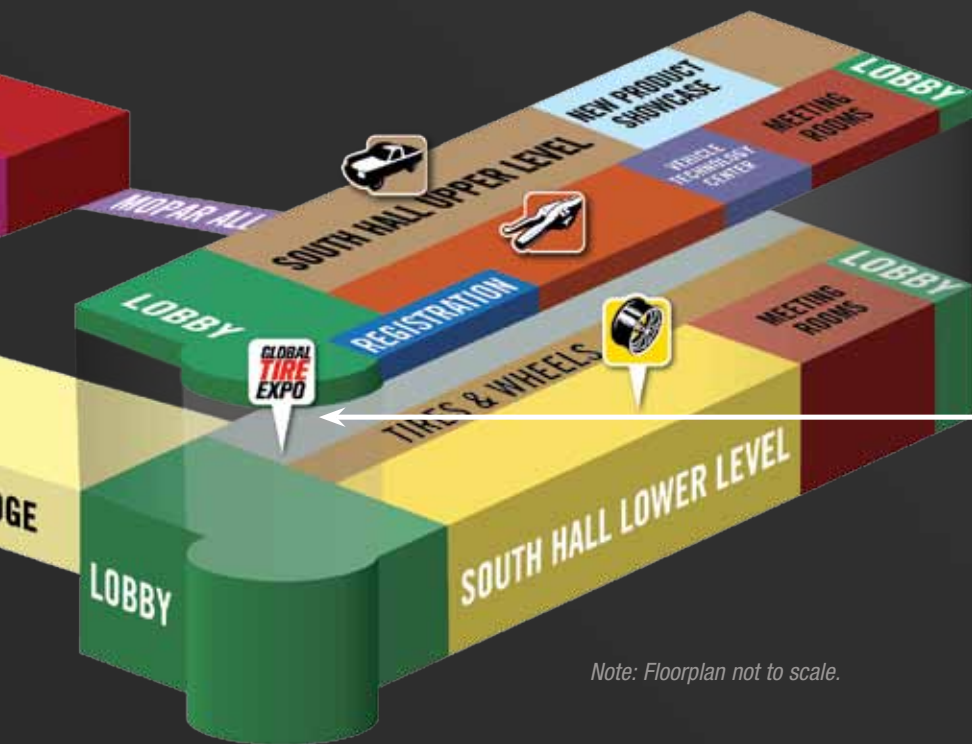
MOPAR ALL

SOUTH HALL UPPER LEVEL

NEW PRODUCT SHOWCASE

MEETING ROOMS

LOBBY

VEHICLE TECHNOLOGY CENTER

LOBBY

REGISTRATION

LOBBY

MEETING ROOMS

GLOBAL TIRE EXPO

TIRES & WHEELS

GE

LOBBY

SOUTH HALL LOWER LEVEL

Note: Floorplan not to scale.